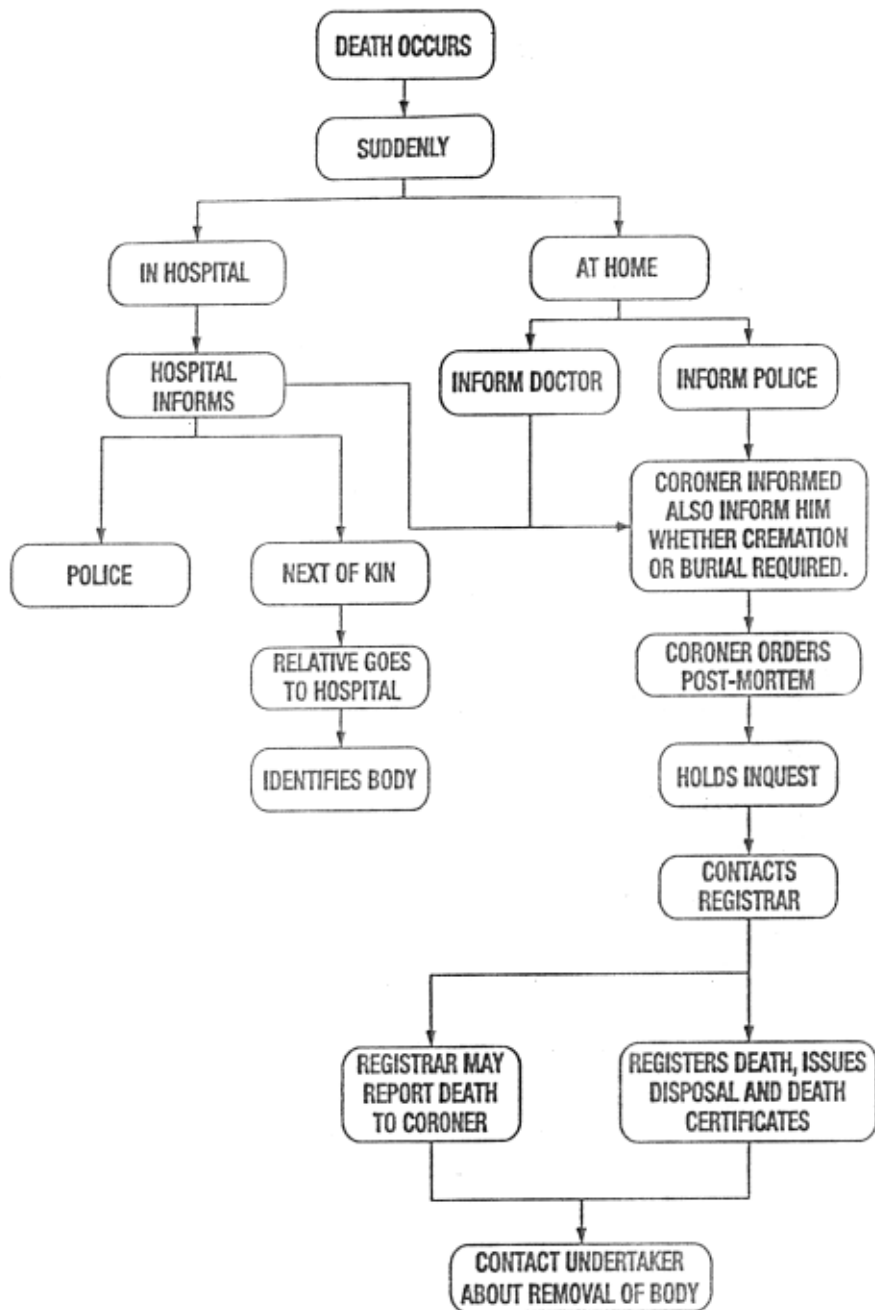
DEATH OCCURS

SUDDENLY

IN HOSPITAL

AT HOME

HOSPITAL INFORMS

INFORM DOCTOR

INFORM POLICE

CORONER INFORMED ALSO INFORM HIM WHETHER CREMATION OR BURIAL REQUIRED.

POLICE

NEXT OF KIN

RELATIVE GOES TO HOSPITAL

IDENTIFIES BODY

CORONER ORDERS POST-MORTEM

HOLDS INQUEST

CONTACTS REGISTRAR

REGISTRAR MAY REPORT DEATH TO CORONER

REGISTERS DEATH, ISSUES DISPOSAL AND DEATH CERTIFICATES

CONTACT UNDERTAKER ABOUT REMOVAL OF BODY